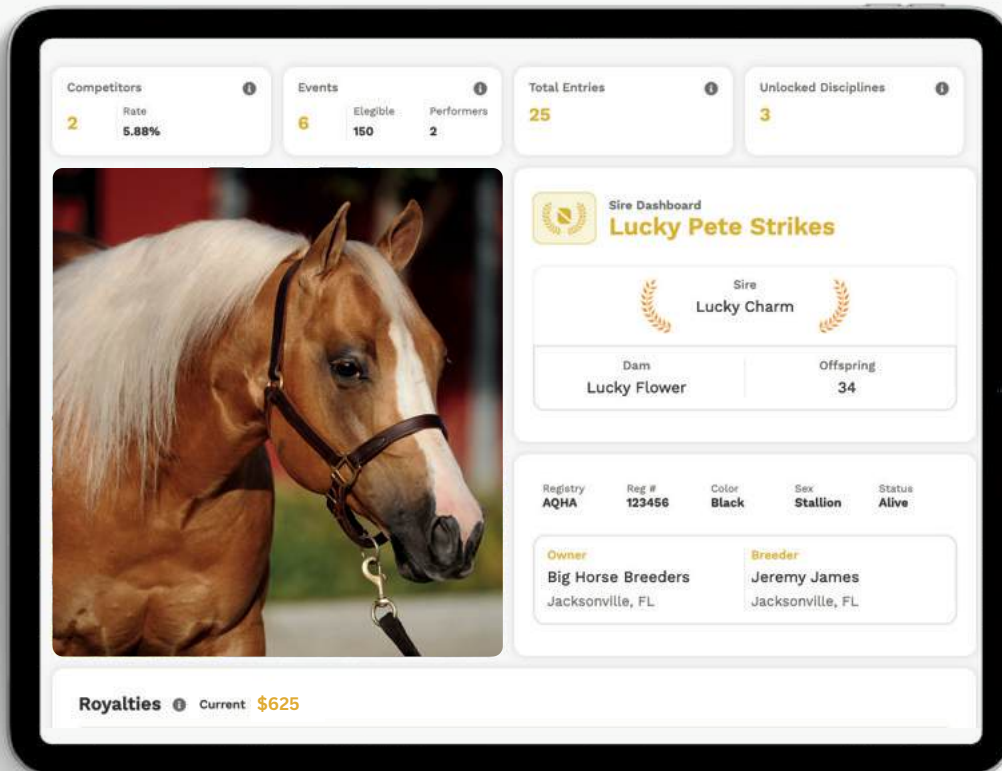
Competitors
2
Rate
5.88%

Events
6
Elegible
150
Performers
2

Total Entries
25

Unlocked Disciplines
3

Sire Dashboard
Lucky Pete Strikes

Sire
Lucky Charm

Dam
Lucky Flower

Offspring
34

| Registry | Reg # | Color | Sex | Status |
|---|---|---|---|---|
| AQHA | 123456 | Black | Stallion | Alive |

Owner
Big Horse Breeders
Jacksonville, FL

Breeder
Jeremy James
Jacksonville, FL

Royalties Current $625